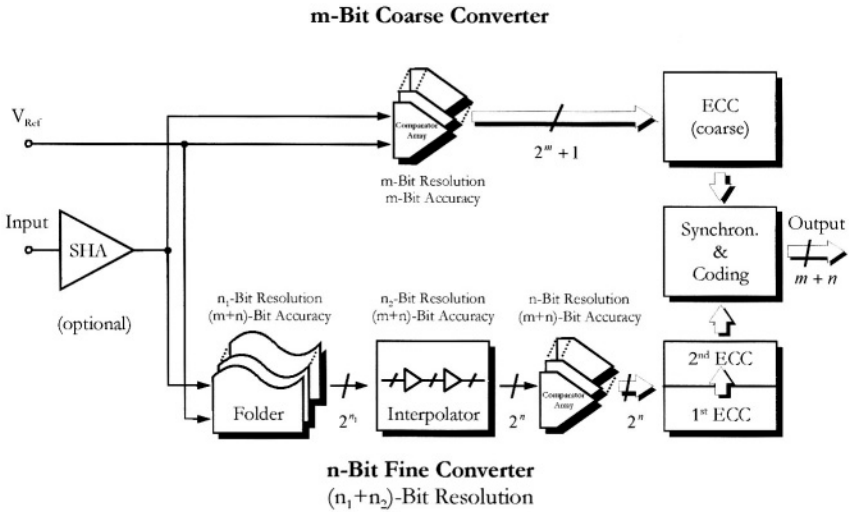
m-Bit Coarse Converter

$V_{Ref}$

Comparator Array

$2^m + 1$

ECC (coarse)

m-Bit Resolution
m-Bit Accuracy

Input

SHA

(optional)

Synchron. & Coding

Output

$m + n$

$n_1$-Bit Resolution
(m+n)-Bit Accuracy

$n_2$-Bit Resolution
(m+n)-Bit Accuracy

n-Bit Resolution
(m+n)-Bit Accuracy

Folder

$2^{n_1}$

Interpolator

$2^n$

Comparator Array

$2^n$

$2^{nd}$ ECC

$1^{st}$ ECC

n-Bit Fine Converter
$(n_1+n_2)$-Bit Resolution